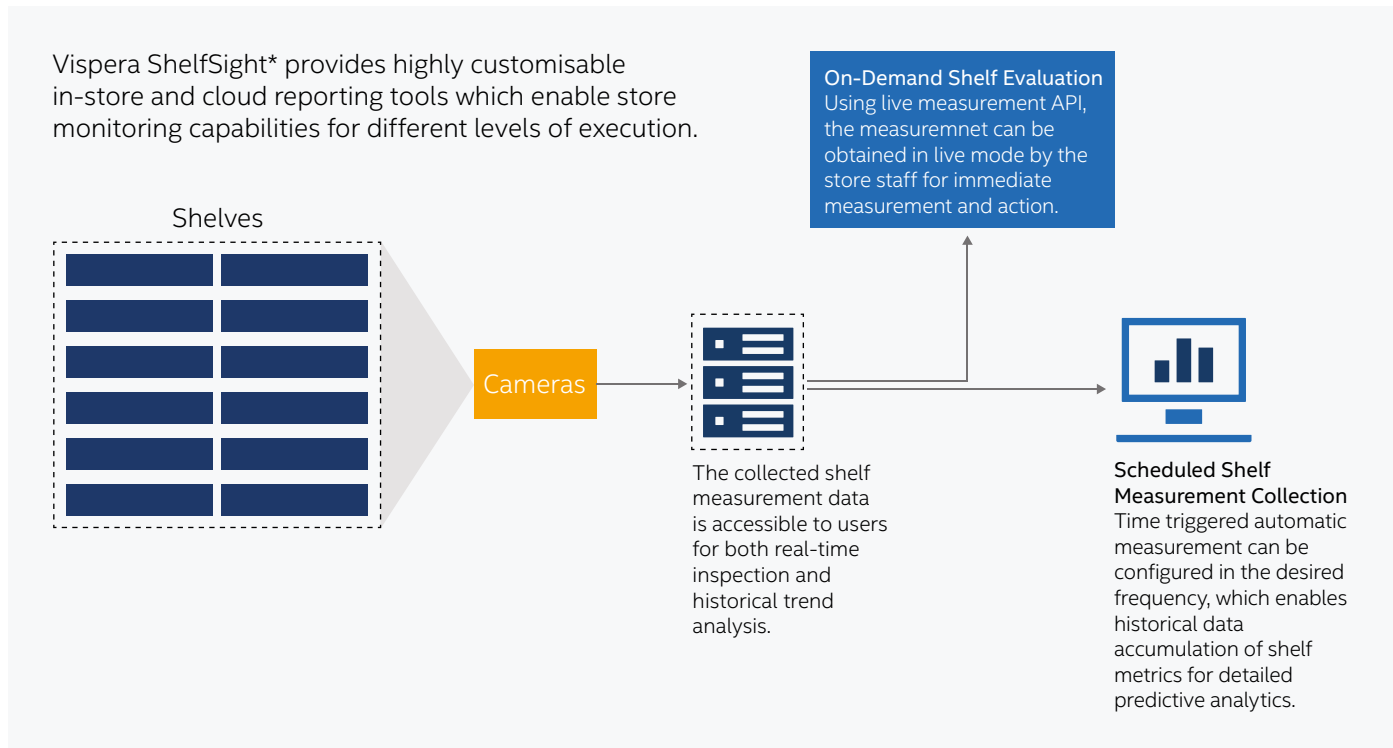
Vispera ShelfSight* provides highly customisable in-store and cloud reporting tools which enable store monitoring capabilities for different levels of execution.

On-Demand Shelf Evaluation
Using live measurement API, the measuremnet can be obtained in live mode by the store staff for immediate measurement and action.

Shelves

Cameras

The collected shelf measurement data is accessible to users for both real-time inspection and historical trend analysis.

Scheduled Shelf Measurement Collection
Time triggered automatic measurement can be configured in the desired frequency, which enables historical data accumulation of shelf metrics for detailed predictive analytics.